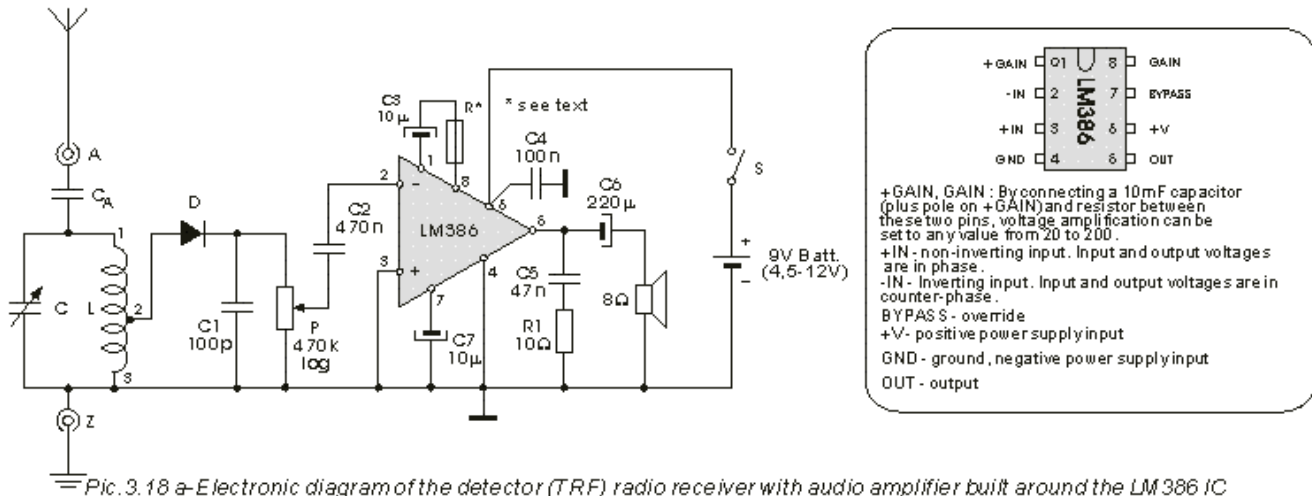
A
$C_A$
D
1
C
L
2
3
C1
100p
P
470k
log
C2
470n
C3
10µ
R*
* see text
2
−
3
+
1
8
LM386
7
4
5
6
C4
100n
C6
220µ
C5
47n
R1
10Ω
C7
10µ
8Ω
S
+
9V Batt.
(4,5-12V)
−
Z

+GAIN 1
-IN 2
+IN 3
GND 4
8 GAIN
7 BYPASS
6 +V
5 OUT
LM386

+GAIN, GAIN : By connecting a 10mF capacitor (plus pole on +GAIN) and resistor between these two pins, voltage amplification can be set to any value from 20 to 200.
+IN - non-inverting input. Input and output voltages are in phase.
-IN - Inverting input. Input and output voltages are in counter-phase.
BYPASS - override
+V- positive power supply input
GND - ground, negative power supply input
OUT - output

Pic. 3.18 a- Electronic diagram of the detector (TRF) radio receiver with audio amplifier built around the LM 386 IC